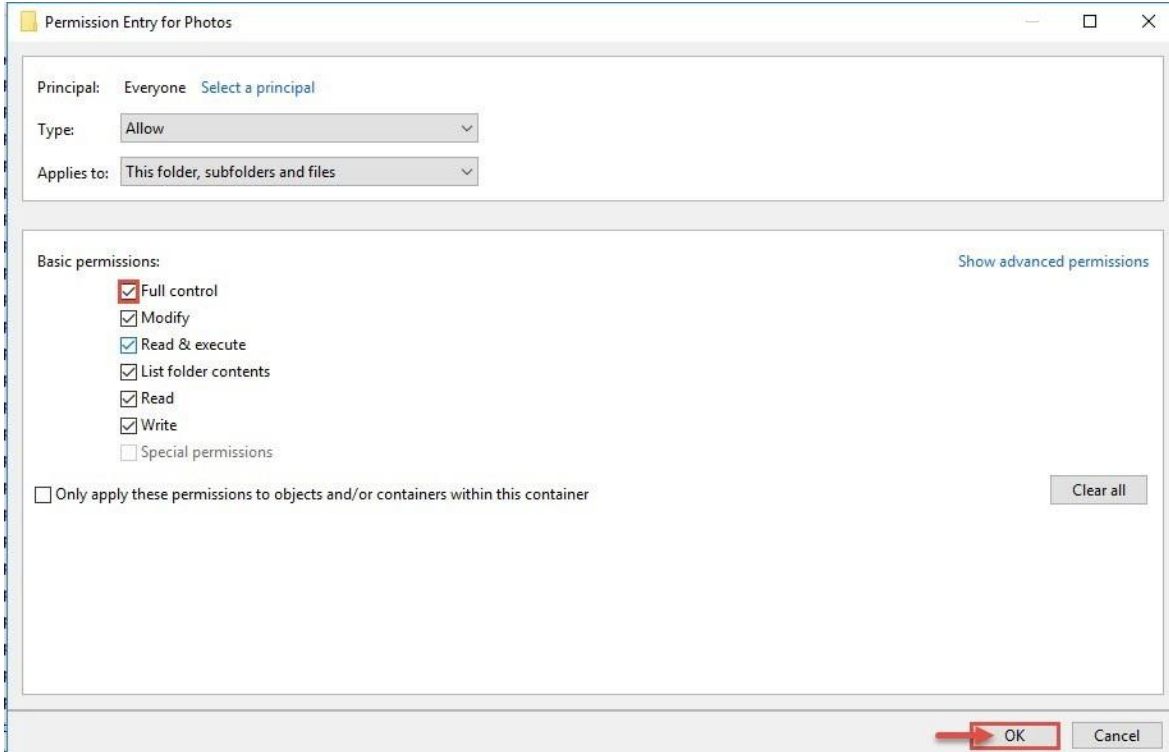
Permission Entry for Photos

Principal: Everyone Select a principal

Type: Allow

Applies to: This folder, subfolders and files

Basic permissions:

Show advanced permissions

Full control

Modify

Read & execute

List folder contents

Read

Write

Special permissions

Only apply these permissions to objects and/or containers within this container

Clear all

OK

Cancel